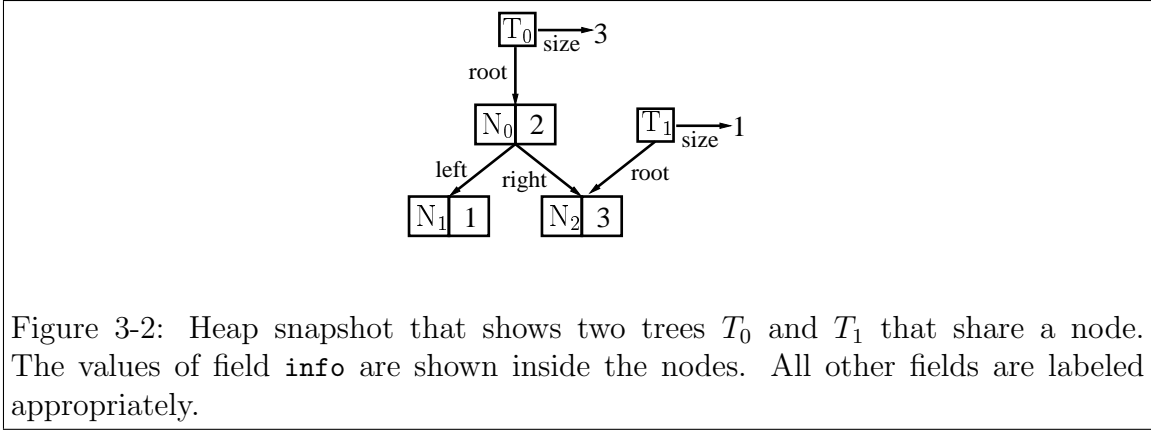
$T_0$ size 3

root

$N_0$ 2

$T_1$ size 1

left right root

$N_1$ 1

$N_2$ 3

Figure 3-2: Heap snapshot that shows two trees $T_0$ and $T_1$ that share a node. The values of field info are shown inside the nodes. All other fields are labeled appropriately.